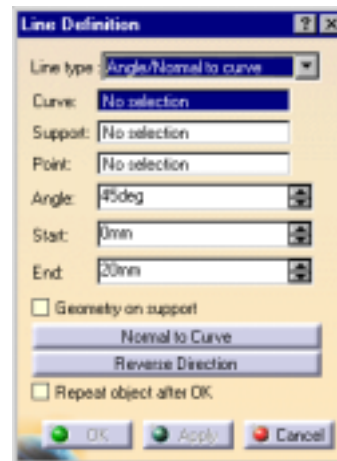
Line Definition

Line type: Angle/Normal to curve

Curve: No selection

Support: No selection

Point: No selection

Angle: 45deg

Start: 0mm

End: 20mm

Geometry on support

Normal to Curve

Reverse Direction

Repeat object after OK

OK Apply Cancel